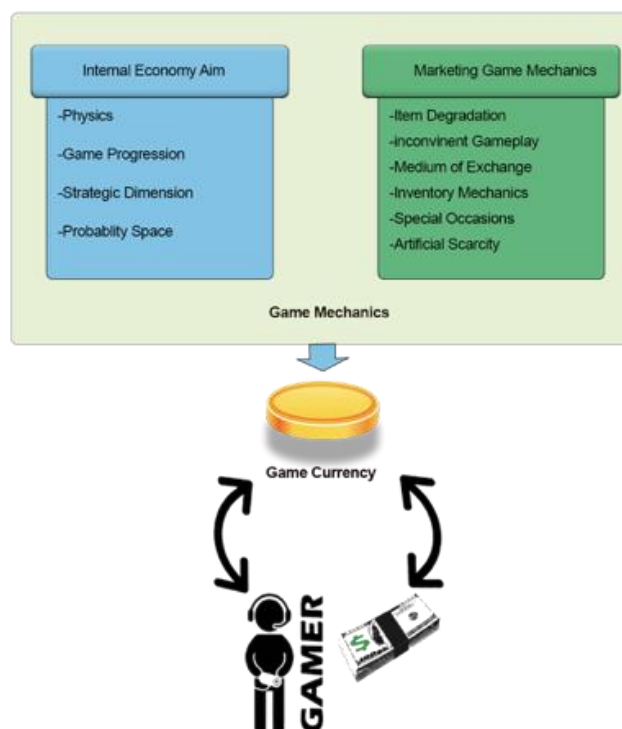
Internal Economy Aim

-Physics

-Game Progression

-Strategic Dimension

-Probablity Space

Marketing Game Mechanics

-Item Degradation
-inconvinent Gameplay
-Medium of Exchange
-Inventory Mechanics
-Special Occasions
-Artificial Scarcity

Game Mechanics

Game Currency

GAMER

$